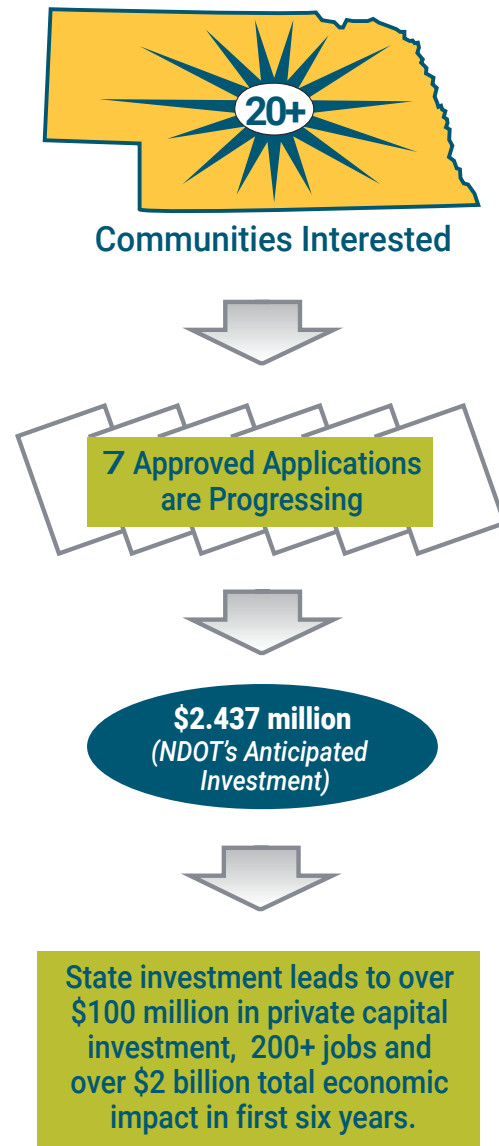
20+

Communities Interested

7 Approved Applications are Progressing

\$2.437 million
(NDOT's Anticipated Investment)

State investment leads to over \$100 million in private capital investment, 200+ jobs and over \$2 billion total economic impact in first six years.